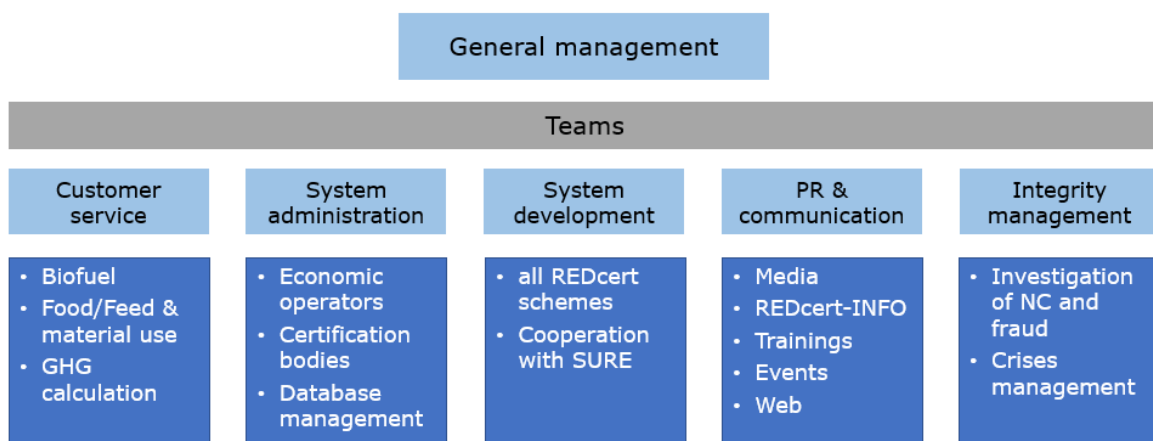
General management

Teams

Customer service

- Biofuel
- Food/Feed & material use
- GHG calculation

System administration

- Economic operators
- Certification bodies
- Database management

System development

- all REDcert schemes
- Cooperation with SURE

PR & communication

- Media
- REDcert-INFO
- Trainings
- Events
- Web

Integrity management

- Investigation of NC and fraud
- Crises management